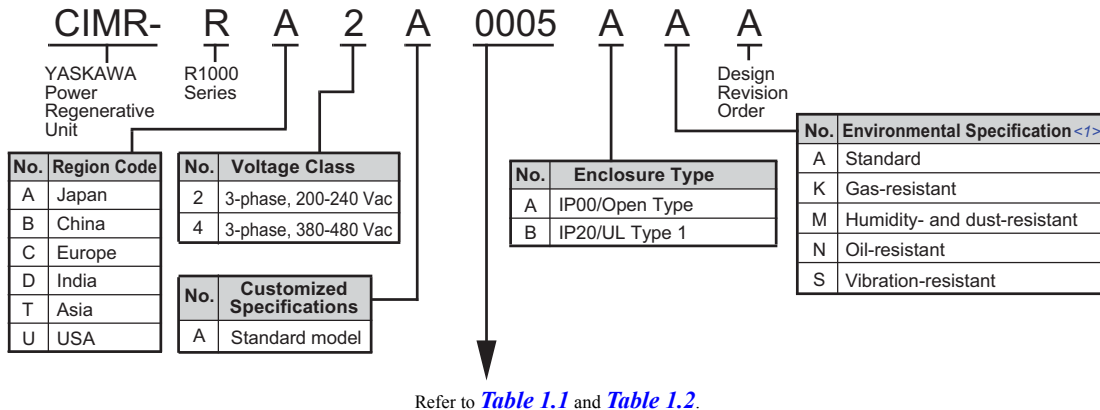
CIMR- R A 2 A 0005 A A A

YASKAWA Power Regenerative Unit

R1000 Series

Design Revision Order

| No. | Region Code |
|---|---|
| A | Japan |
| B | China |
| C | Europe |
| D | India |
| T | Asia |
| U | USA |

| No. | Voltage Class |
|---|---|
| 2 | 3-phase, 200-240 Vac |
| 4 | 3-phase, 380-480 Vac |

| No. | Customized Specifications |
|---|---|
| A | Standard model |

| No. | Enclosure Type |
|---|---|
| A | IP00/Open Type |
| B | IP20/UL Type 1 |

| No. | Environmental Specification <1> |
|---|---|
| A | Standard |
| K | Gas-resistant |
| M | Humidity- and dust-resistant |
| N | Oil-resistant |
| S | Vibration-resistant |

Refer to Table 1.1 and Table 1.2.